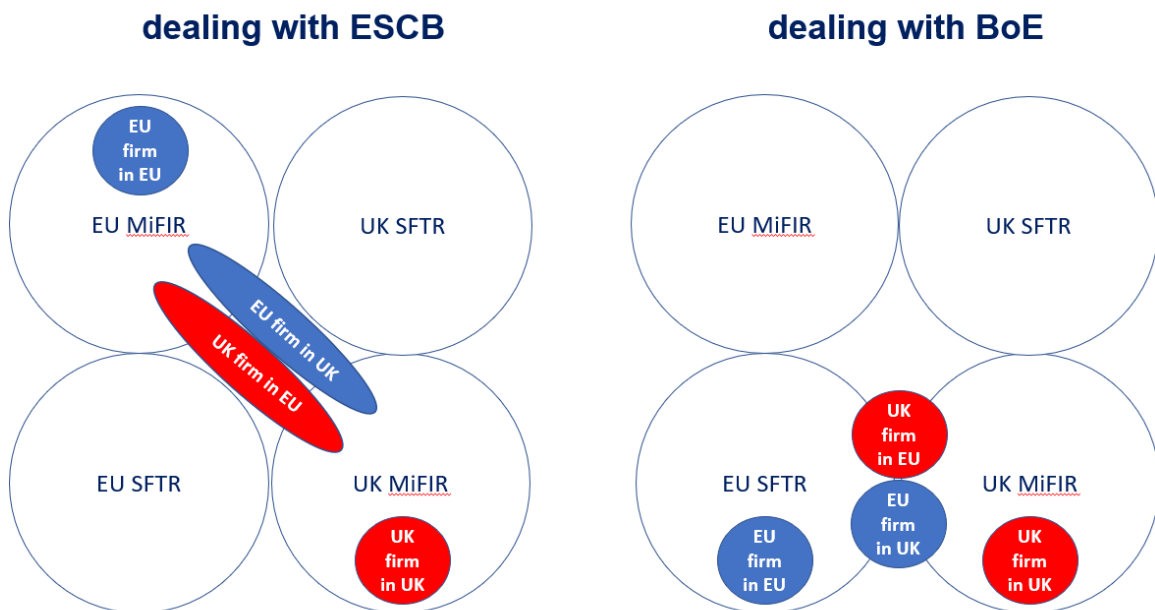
dealing with ESCB

EU firm in EU

EU MiFIR

UK SFTR

EU firm in UK

UK firm in EU

EU SFTR

UK MiFIR

UK firm in UK

dealing with BoE

EU MiFIR

UK SFTR

UK firm in EU

EU SFTR

EU firm in UK

UK MiFIR

EU firm in EU

UK firm in UK